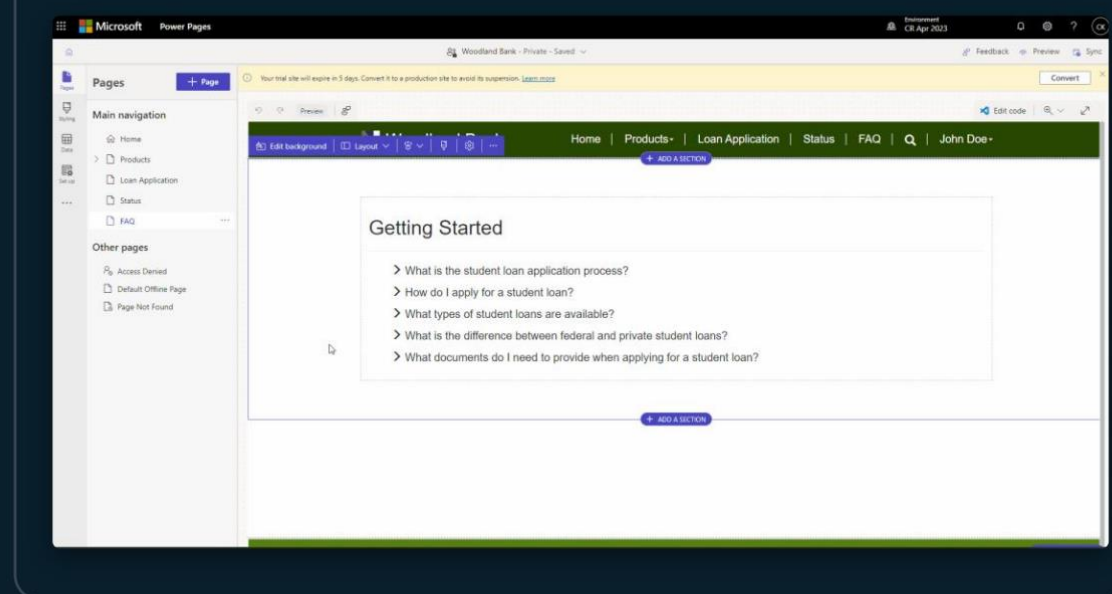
Microsoft Power Pages

Environment
CR Apr 2023

CK

Woodland Bank - Private - Saved

Feedback Preview Sync

Pages

Styling

Data

Set up

...

Pages

+ Page

Your trial site will expire in 5 days. Convert it to a production site to avoid its suspension. Learn more

Convert

Main navigation

Home

Products

Loan Application

Status

FAQ

Other pages

Access Denied

Default Offline Page

Page Not Found

Preview

Edit code

Edit background

Layout

...

Home | Products | Loan Application | Status | FAQ | John Doe

+ ADD A SECTION

Getting Started

What is the student loan application process?

How do I apply for a student loan?

What types of student loans are available?

What is the difference between federal and private student loans?

What documents do I need to provide when applying for a student loan?

+ ADD A SECTION